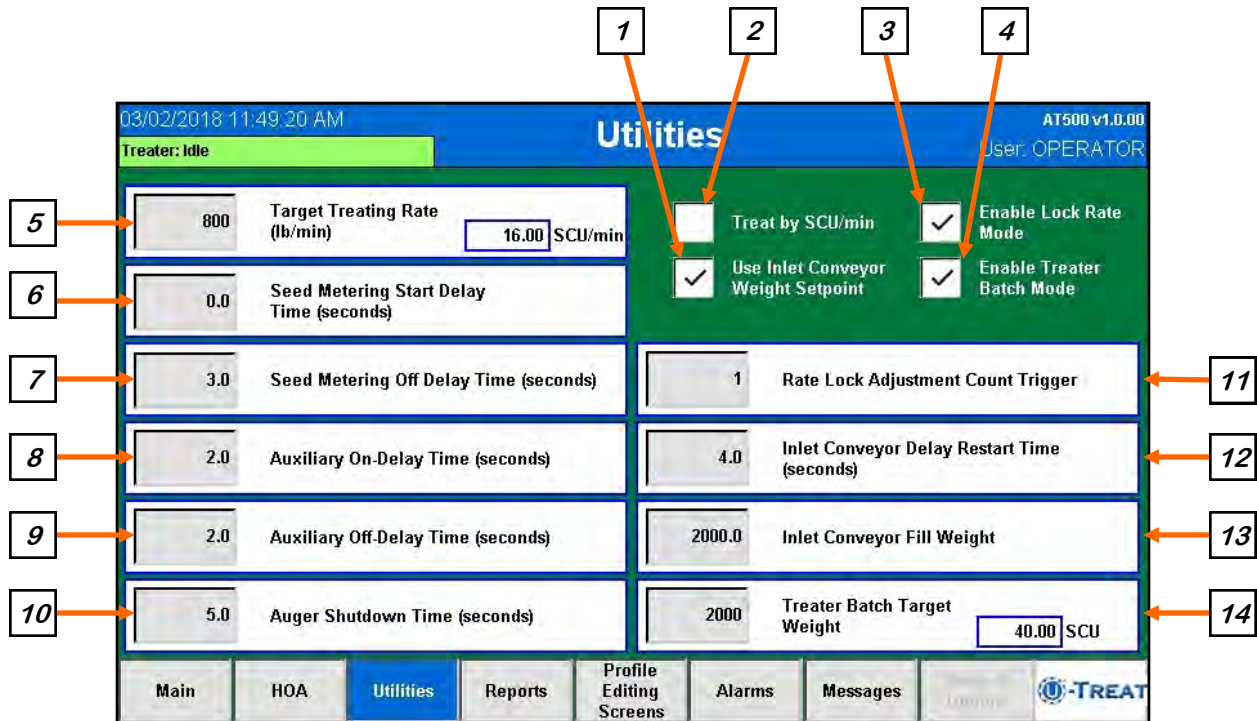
1 2 3 4

03/02/2018 11:49:20 AM
Treater: Idle

Utilities

AT500 v1.0.00
User: OPERATOR

5 800 Target Treating Rate (lb/min) 16.00 SCU/min

Treat by SCU/min

Enable Lock Rate Mode

Use Inlet Conveyor Weight Setpoint

Enable Treater Batch Mode

6 0.0 Seed Metering Start Delay Time (seconds)

7 3.0 Seed Metering Off Delay Time (seconds)

1 Rate Lock Adjustment Count Trigger 11

8 2.0 Auxiliary On-Delay Time (seconds)

4.0 Inlet Conveyor Delay Restart Time (seconds) 12

9 2.0 Auxiliary Off-Delay Time (seconds)

2000.0 Inlet Conveyor Fill Weight 13

10 5.0 Auger Shutdown Time (seconds)

2000 Treater Batch Target Weight 40.00 SCU 14

Main | HOA | Utilities | Reports | Profile Editing Screens | Alarms | Messages | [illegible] | U-TREAT